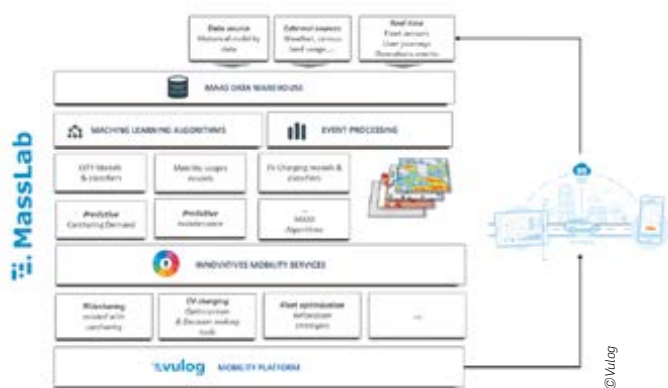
Data source
Historical mobility data

External sources
Weather, census, land usage, ...

Real time
Fleet sensors
User journeys
Operations events

MAAS DATA WAREHOUSE

MACHINE LEARNING ALGORITHMS

EVENT PROCESSING

O/D Models & classifiers

Mobility usages models

EV Charging models & classifiers

Predictive Carsharing Demand

Predictive maintenance

...
MAAS Algorithms

INNOVATIVES MOBILITY SERVICES

Ridesharing
mixed with carsharing

EV charging
Optimization & Decision making tools

Fleet optimization
Relocation strategies

...

vulog MOBILITY PLATFORM

MassLab

©Vulog